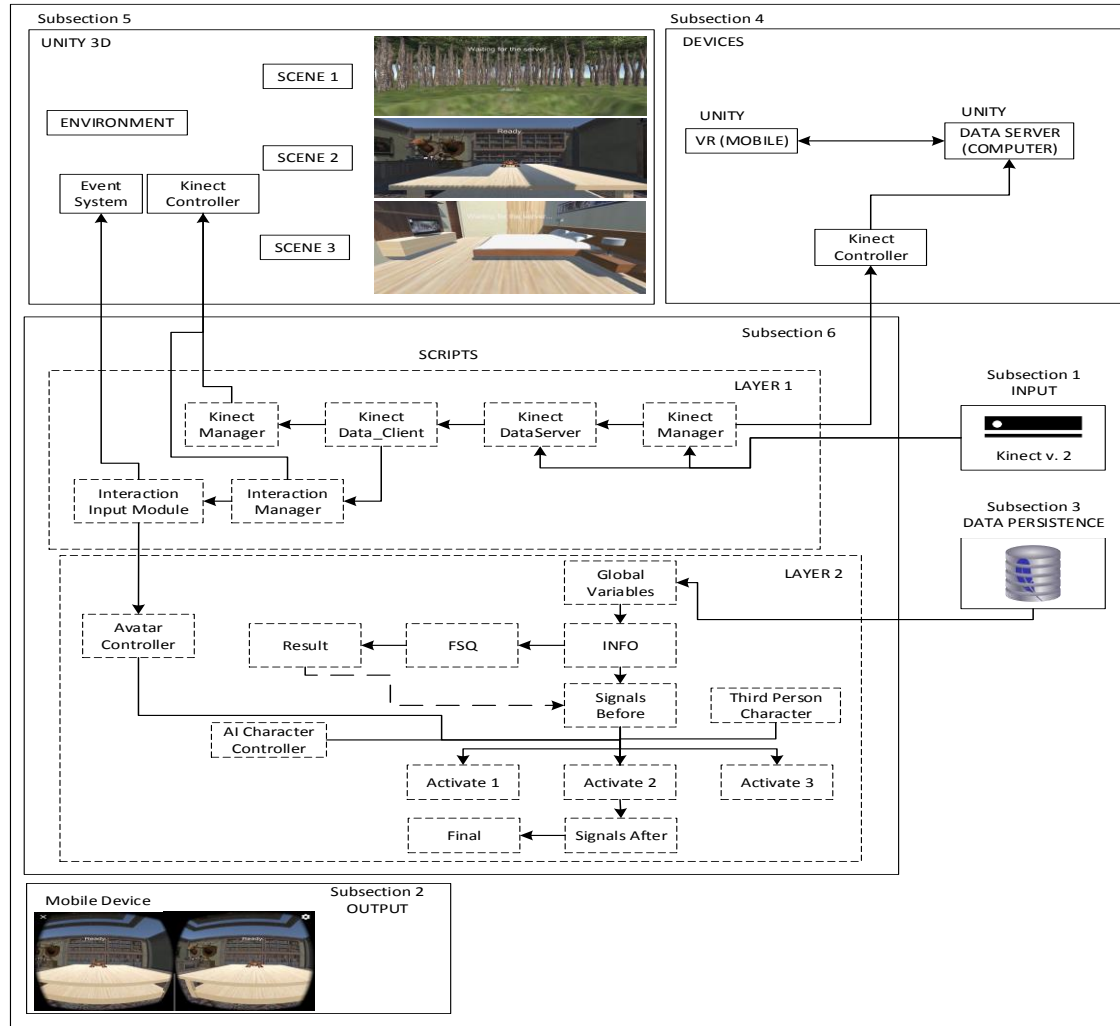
Subsection 5

UNITY 3D

SCENE 1

Waiting for the server

ENVIRONMENT

SCENE 2

Ready

Event System

Kinect Controller

SCENE 3

Waiting for the server

Subsection 4

DEVICES

UNITY

VR (MOBILE)

UNITY

DATA SERVER (COMPUTER)

Kinect Controller

Subsection 6

SCRIPTS

LAYER 1

Kinect Manager

Kinect Data_Client

Kinect DataServer

Kinect Manager

Interaction Input Module

Interaction Manager

Subsection 1
INPUT

Kinect v. 2

Subsection 3
DATA PERSISTENCE

LAYER 2

Global Variables

Avatar Controller

Result

FSQ

INFO

Signals Before

Third Person Character

AI Character Controller

Activate 1

Activate 2

Activate 3

Final

Signals After

Mobile Device

Subsection 2
OUTPUT

Ready

Ready